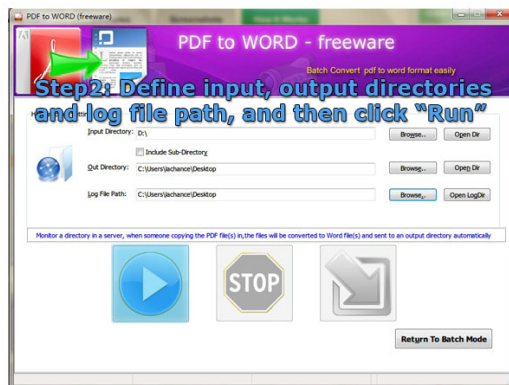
PDF to WORD (freeware)

PDF to WORD - freeware

Batch Convert pdf to word format easily

Step2: Define input, output directories and log file path, and then click "Run"

Input Directory: D:\ Browse.. Open Dir

Include Sub-Directory

Out Directory: C:\Users\lachance\Desktop Browse.. Open Dir

Log File Path: C:\Users\lachance\Desktop Browse.. Open LogDir

Monitor a directory in a server, when someone copying the PDF file(s) in,the files will be converted to Word file(s) and sent to an output directory automatically

STOP

Return To Batch Mode